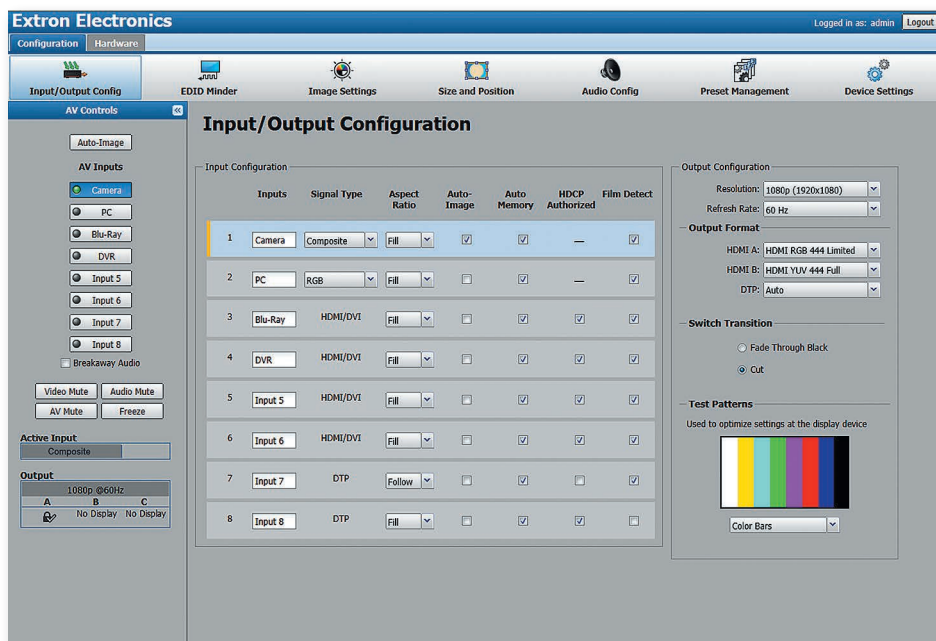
Extron Electronics

Logged in as: admin Logout

Configuration Hardware

Input/Output Config EDID Minder Image Settings Size and Position Audio Config Preset Management Device Settings

AV Controls

Auto-Image

AV Inputs

Camera
PC
Blu-Ray
DVR
Input 5
Input 6
Input 7
Input 8

Breakaway Audio

Video Mute Audio Mute
AV Mute Freeze

Active Input
Composite

Output
1080p @60Hz

| A | B | C |
|---|---|---|
| | No Display | No Display |

Input/Output Configuration

Input Configuration

| | Inputs | Signal Type | Aspect Ratio | Auto-Image | Auto Memory | HDCP Authorized | Film Detect |
|---|---|---|---|---|---|---|---|
| 1 | Camera | Composite | Fill | ☑ | ☑ | — | ☑ |
| 2 | PC | RGB | Fill | ☐ | ☑ | — | ☑ |
| 3 | Blu-Ray | HDMI/DVI | Fill | ☐ | ☑ | ☑ | ☑ |
| 4 | DVR | HDMI/DVI | Fill | ☐ | ☑ | ☑ | ☑ |
| 5 | Input 5 | HDMI/DVI | Fill | ☐ | ☑ | ☑ | ☑ |
| 6 | Input 6 | HDMI/DVI | Fill | ☐ | ☑ | ☑ | ☑ |
| 7 | Input 7 | DTP | Follow | ☐ | ☑ | ☐ | ☑ |
| 8 | Input 8 | DTP | Fill | ☐ | ☑ | ☑ | ☐ |

Output Configuration

Resolution: 1080p (1920x1080)
Refresh Rate: 60 Hz

Output Format

HDMI A: HDMI RGB 444 Limited
HDMI B: HDMI YUV 444 Full
DTP: Auto

Switch Transition

Fade Through Black
Cut

Test Patterns

Used to optimize settings at the display device

Color Bars